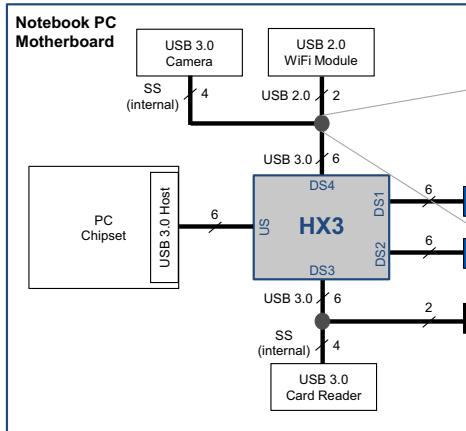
Notebook PC Motherboard

USB 3.0 Camera

USB 2.0 WiFi Module

SS (internal)

4

USB 2.0

2

USB 3.0

6

PC Chipset

USB 3.0 Host

6

DS4

US

HX3

DS1

6

DS2

6

DS3

USB 3.0

6

2

SS (internal)

4

USB 3.0 Card Reader